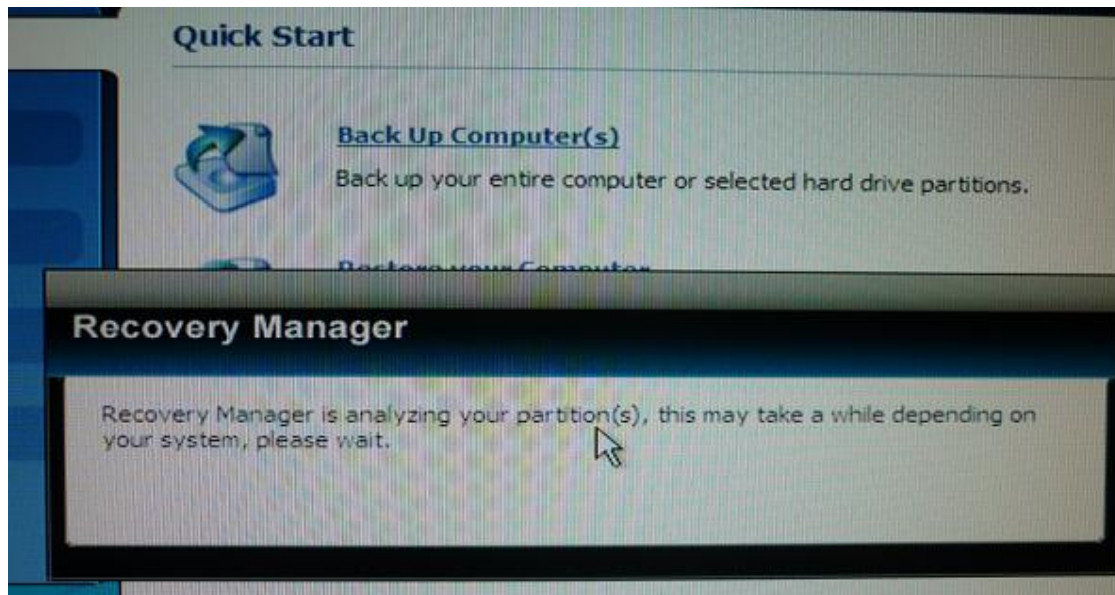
Quick Start

Back Up Computer(s)
Back up your entire computer or selected hard drive partitions.

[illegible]

Recovery Manager

Recovery Manager is analyzing your partition(s), this may take a while depending on your system, please wait.